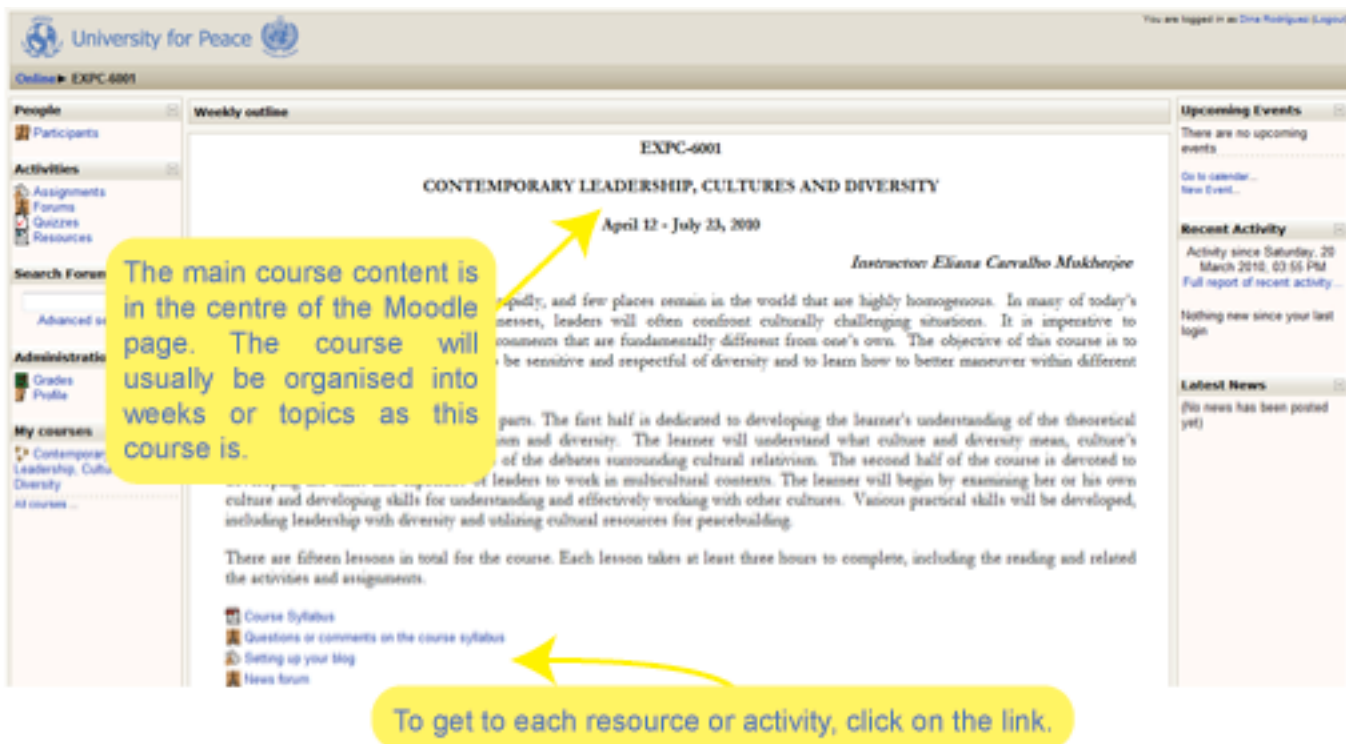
University for Peace

You are logged in as Dina Rodriguez (Logout)

Online ► EXPC-6001

People
Participants

Activities
Assignments
Forums
Quizzes
Resources

Search Forum

Advanced se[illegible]

Administration
Grades
Profile

My courses
Contemporar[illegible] Leadership, Cultu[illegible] Diversity
All courses ...

Weekly outline

EXPC-6001

CONTEMPORARY LEADERSHIP, CULTURES AND DIVERSITY

April 12 - July 23, 2010

Instructor: Eliana Carvalho Mukherjee

The main course content is in the centre of the Moodle page. The course will usually be organised into weeks or topics as this course is.

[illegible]pidly, and few places remain in the world that are highly homogenous. In many of today's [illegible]nesses, leaders will often confront culturally challenging situations. It is imperative to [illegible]onments that are fundamentally different from one's own. The objective of this course is to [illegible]o be sensitive and respectful of diversity and to learn how to better maneuver within different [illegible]

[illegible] parts. The first half is dedicated to developing the learner's understanding of the theoretical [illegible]ion and diversity. The learner will understand what culture and diversity mean, culture's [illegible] of the debates surrounding cultural relativism. The second half of the course is devoted to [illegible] leaders to work in multicultural contexts. The learner will begin by examining her or his own culture and developing skills for understanding and effectively working with other cultures. Various practical skills will be developed, including leadership with diversity and utilizing cultural resources for peacebuilding.

There are fifteen lessons in total for the course. Each lesson takes at least three hours to complete, including the reading and related the activities and assignments.

Course Syllabus
Questions or comments on the course syllabus
Setting up your blog
News forum

To get to each resource or activity, click on the link.

Upcoming Events
There are no upcoming events
Go to calendar...
New Event...

Recent Activity
Activity since Saturday, 20 March 2010, 03:55 PM
Full report of recent activity...
Nothing new since your last login

Latest News
(No news has been posted yet)